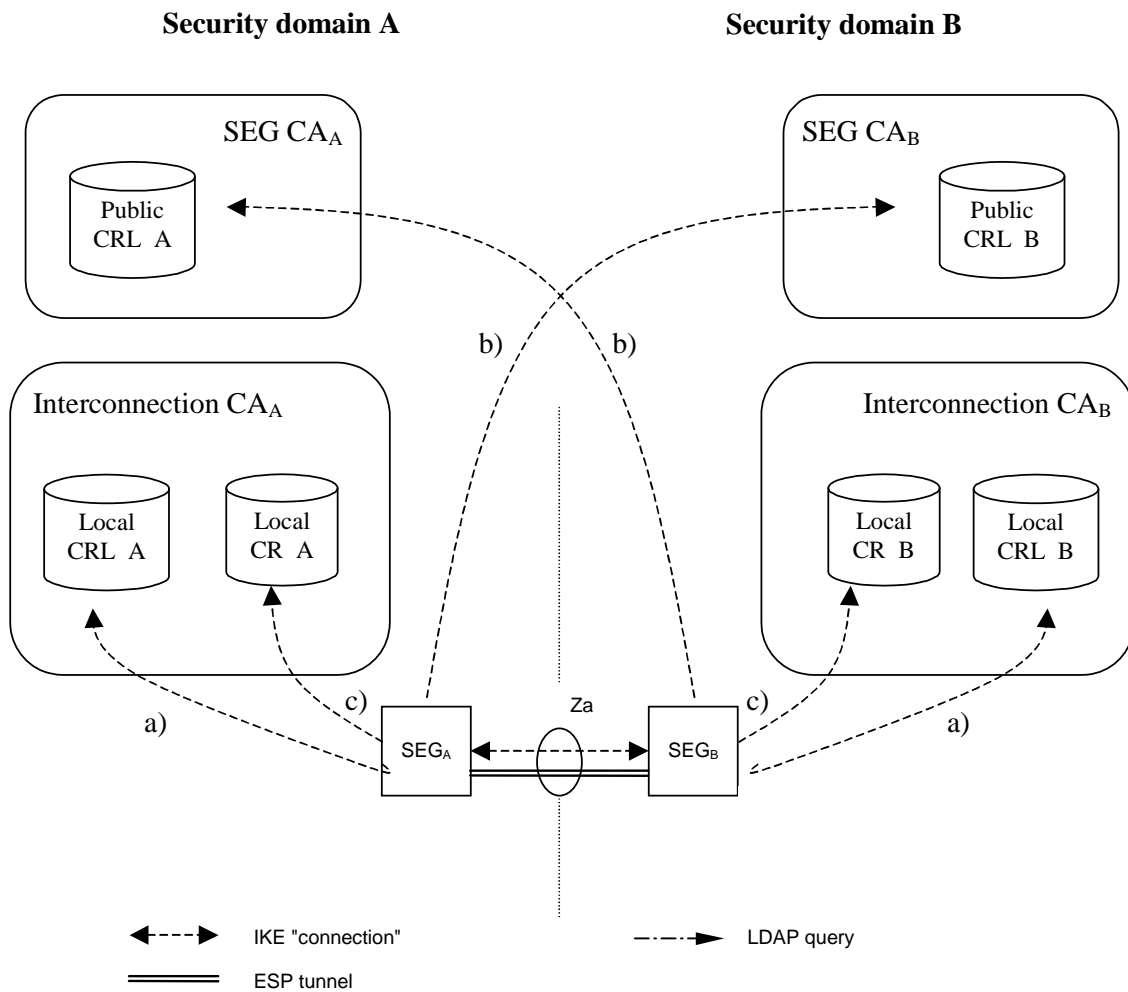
Security domain A

Security domain B

SEG $CA_A$

Public CRL A

SEG $CA_B$

Public CRL B

b)

b)

Interconnection $CA_A$

Local CRL A

Local CR A

Interconnection $CA_B$

Local CR B

Local CRL B

a)

c)

$SEG_A$

Za

$SEG_B$

c)

a)

IKE "connection"

LDAP query

ESP tunnel